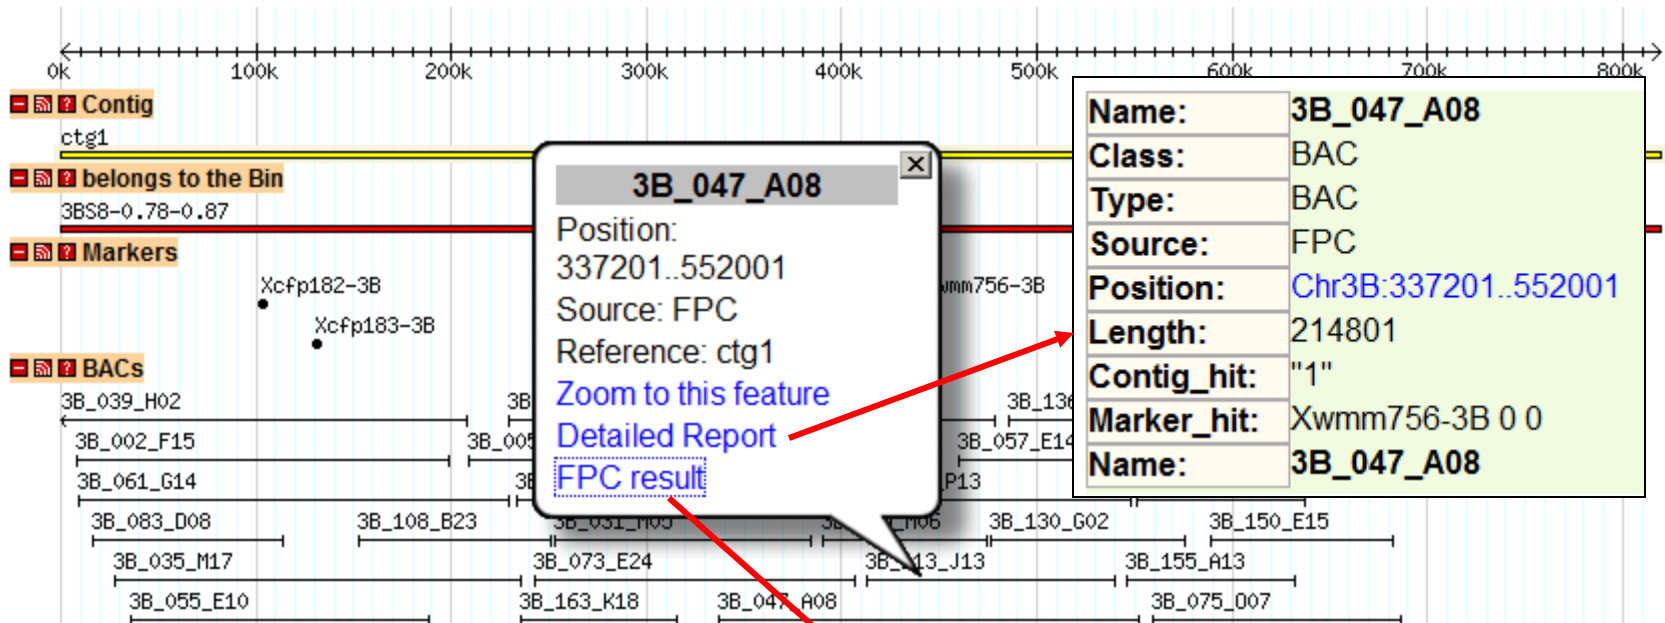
0k 100k 200k 300k 400k 500k 600k 700k 800k

Contig
ctg1

belongs to the Bin
3BS8-0.78-0.87

Markers
Xcfp182-3B
Xcfp183-3B
wmm756-3B

BACs
3B_039_H02
3B_002_F15
3B_061_G14
3B_083_D08
3B_108_B23
3B_035_M17
3B_055_E10
3B_163_K18
3B_047_A08
3B_073_E24
3B_130_G02
3B_150_E15
3B_155_A13
3B_075_O07
3B_057_E14
3B_136
P13
3B_005
3B_031_H05
3B_13_J13

3B_047_A08
Position:
337201..552001
Source: FPC
Reference: ctg1
Zoom to this feature
Detailed Report
FPC result

| Name: | 3B_047_A08 |
|---|---|
| Class: | BAC |
| Type: | BAC |
| Source: | FPC |
| Position: | Chr3B:337201..552001 |
| Length: | 214801 |
| Contig_hit: | "1" |
| Marker_hit: | Xwmm756-3B 0 0 |
| Name: | 3B_047_A08 |